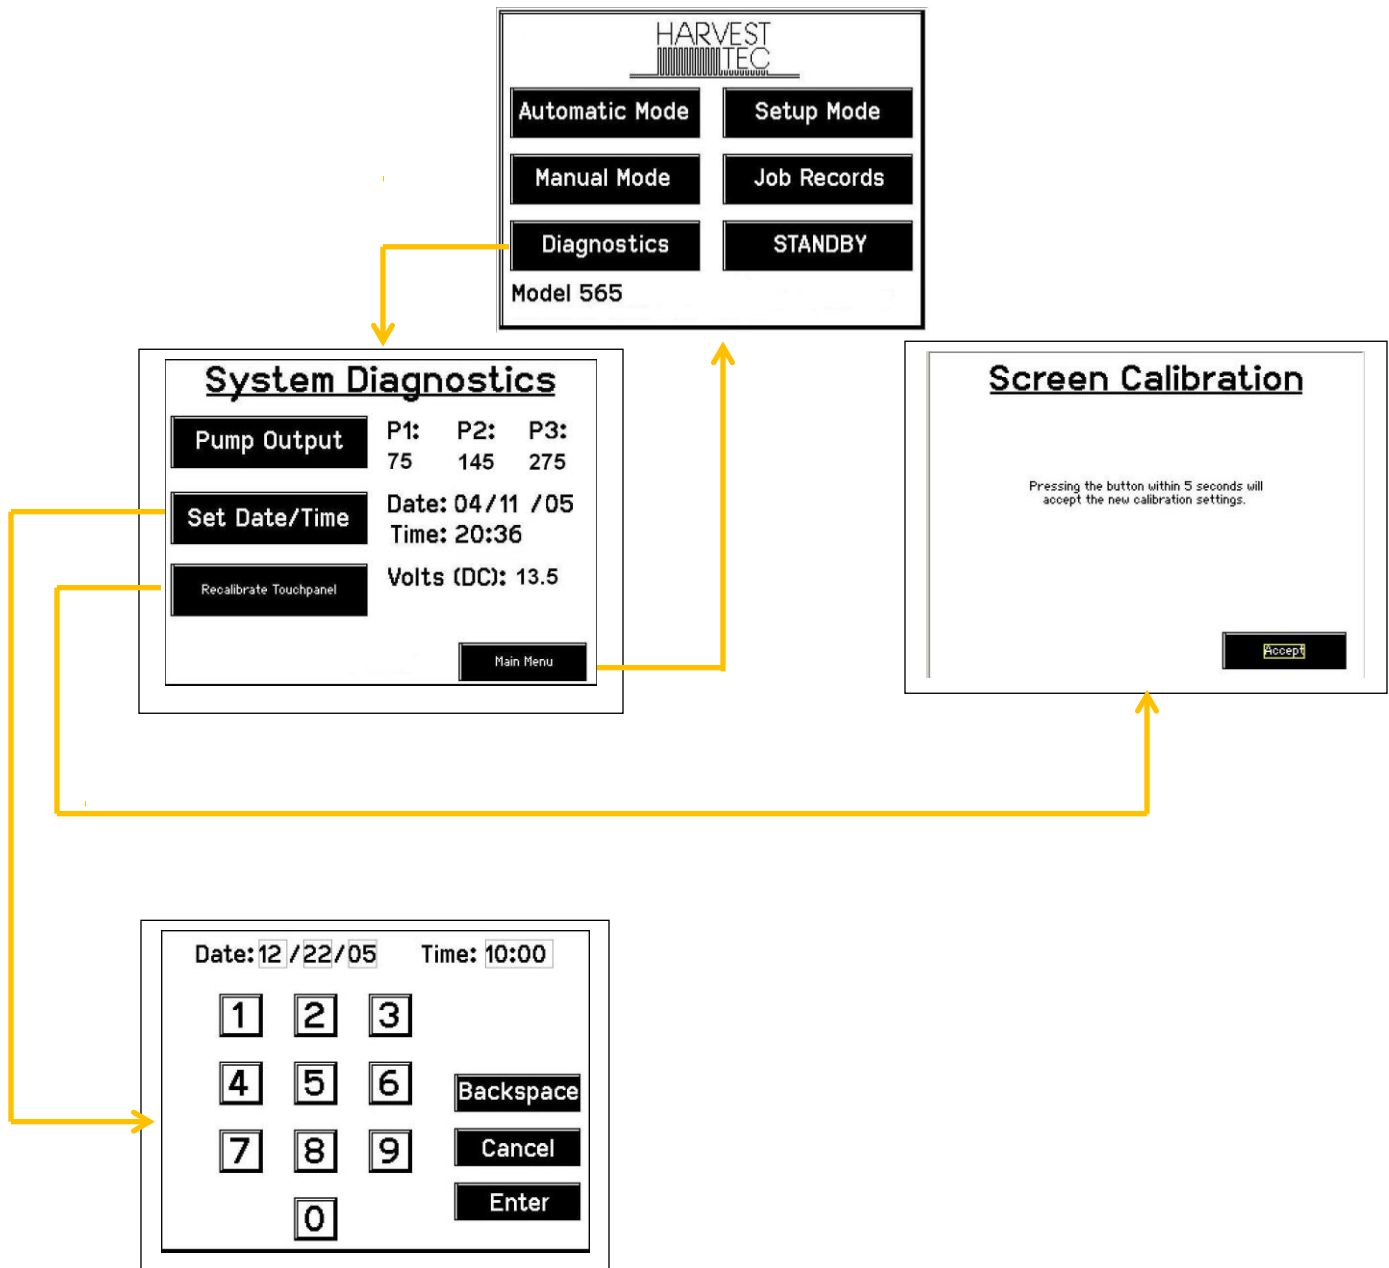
HARVEST TEC

Automatic Mode

Setup Mode

Manual Mode

Job Records

Diagnostics

STANDBY

Model 565

System Diagnostics

Pump Output

P1: 75

P2: 145

P3: 275

Set Date/Time

Date: 04/11 /05

Time: 20:36

Recalibrate Touchpanel

Volts (DC): 13.5

Main Menu

Screen Calibration

Pressing the button within 5 seconds will accept the new calibration settings.

Accept

Date: 12 / 22 / 05

Time: 10:00

1 2 3

4 5 6

7 8 9

0

Backspace

Cancel

Enter